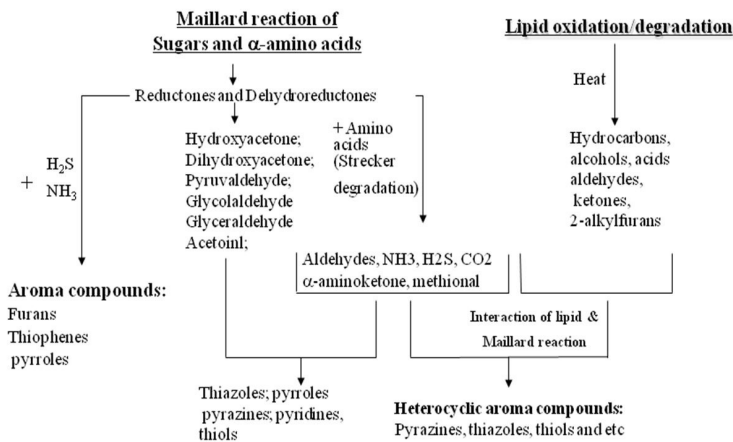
Maillard reaction of Sugars and α-amino acids

Lipid oxidation/degradation

Reductones and Dehydroreductones

Heat

+ $H_2S$ $NH_3$

Hydroxyacetone; Dihydroxyacetone; Pyruvaldehyde; Glycolaldehyde Glyceraldehyde Acetoinl;

+ Amino acids (Strecker degradation)

Hydrocarbons, alcohols, acids aldehydes, ketones, 2-alkylfurans

Aldehydes, NH3, H2S, CO2 α-aminoketone, methional

Aroma compounds:
Furans
Thiophenes
pyrroles

Interaction of lipid & Maillard reaction

Thiazoles; pyrroles pyrazines; pyridines, thiols

Heterocyclic aroma compounds:
Pyrazines, thiazoles, thiols and etc